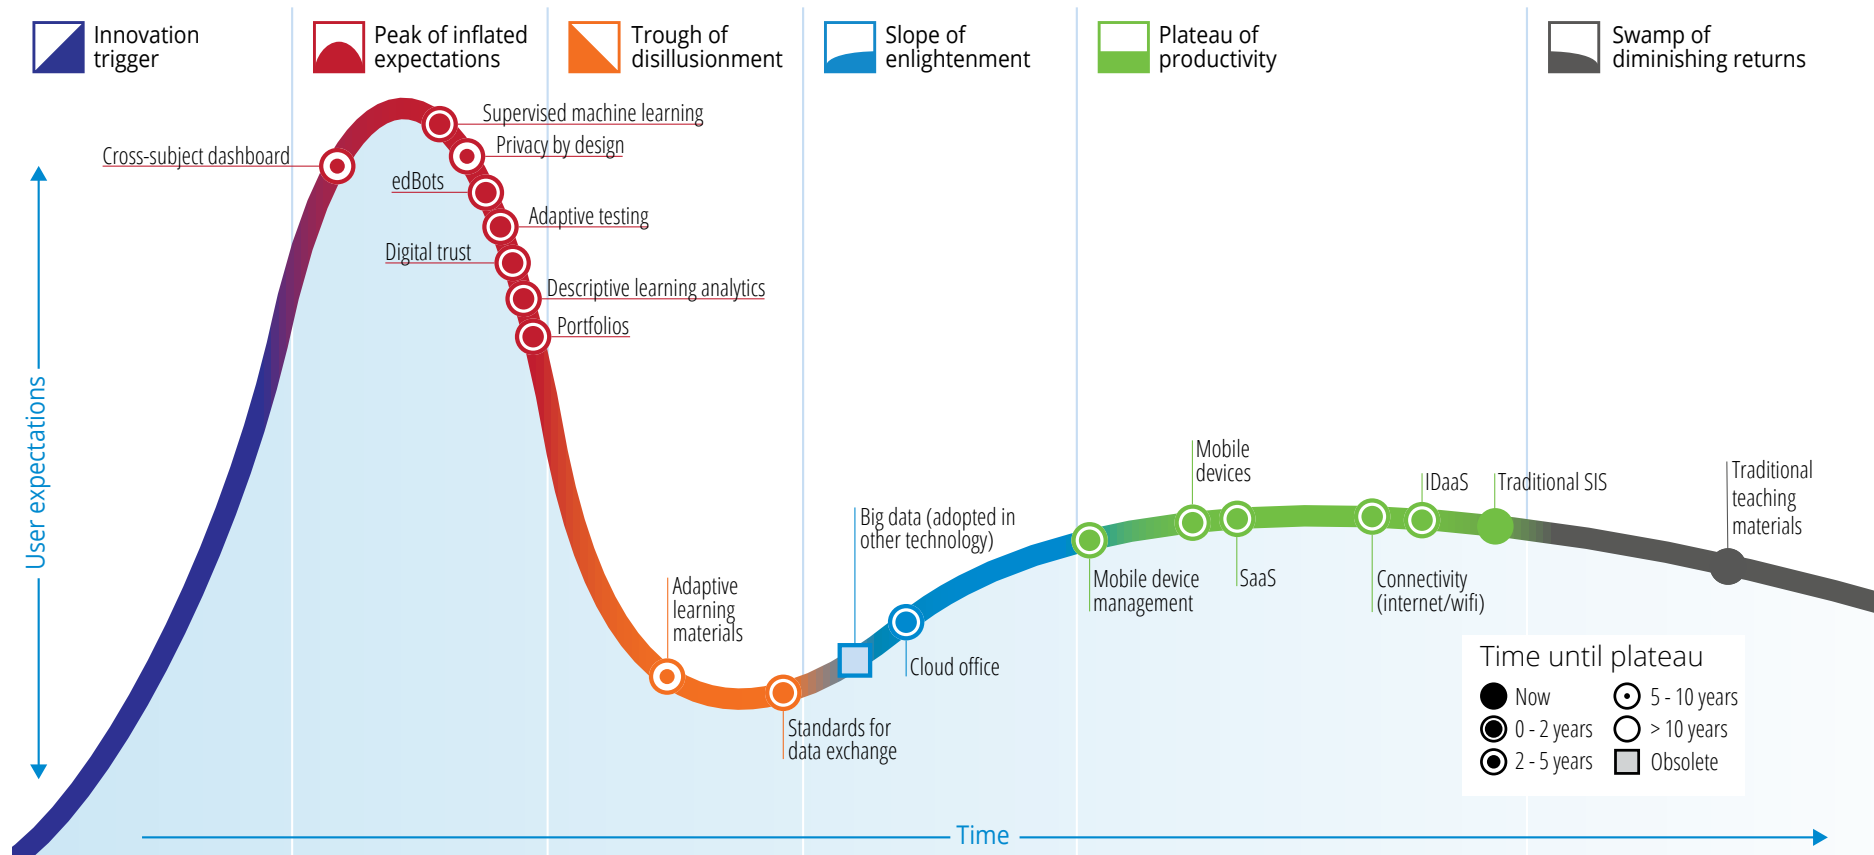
Innovation trigger

Peak of inflated expectations

Trough of disillusionment

Slope of enlightenment

Plateau of productivity

Swamp of diminishing returns

Supervised machine learning

Privacy by design

Cross-subject dashboard

edBots

Adaptive testing

Digital trust

Descriptive learning analytics

Portfolios

User expectations

Adaptive learning materials

Standards for data exchange

Big data (adopted in other technology)

Cloud office

Mobile devices

Mobile device management

SaaS

IDaaS

Traditional SIS

Connectivity (internet/wifi)

Traditional teaching materials

Time until plateau

Now

5 - 10 years

0 - 2 years

> 10 years

2 - 5 years

Obsolete

Time